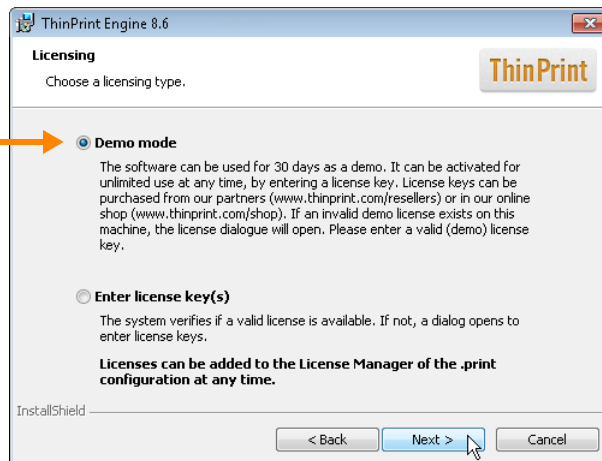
ThinPrint Engine 8.6

Licensing

Choose a licensing type.

ThinPrint

Demo mode

The software can be used for 30 days as a demo. It can be activated for unlimited use at any time, by entering a license key. License keys can be purchased from our partners (www.thinprint.com/resellers) or in our online shop (www.thinprint.com/shop). If an invalid demo license exists on this machine, the license dialogue will open. Please enter a valid (demo) license key.

Enter license key(s)

The system verifies if a valid license is available. If not, a dialog opens to enter license keys.

**Licenses can be added to the License Manager of the .print configuration at any time.**

InstallShield

< Back

Next >

Cancel